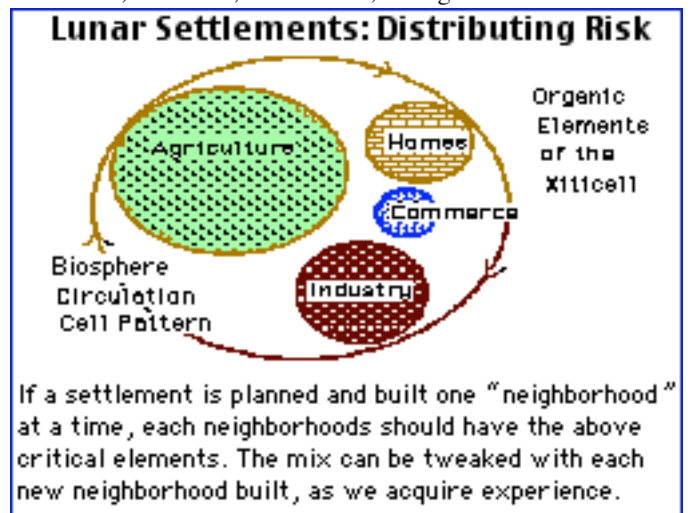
Lunar Settlements: Distributing Risk

Agriculture

Homes

Commerce

Industry

Organic Elements of the Xiticell

Biosphere Circulation Cell Pattern

If a settlement is planned and built one "neighborhood" at a time, each neighborhoods should have the above critical elements. The mix can be tweaked with each new neighborhood built, as we acquire experience.